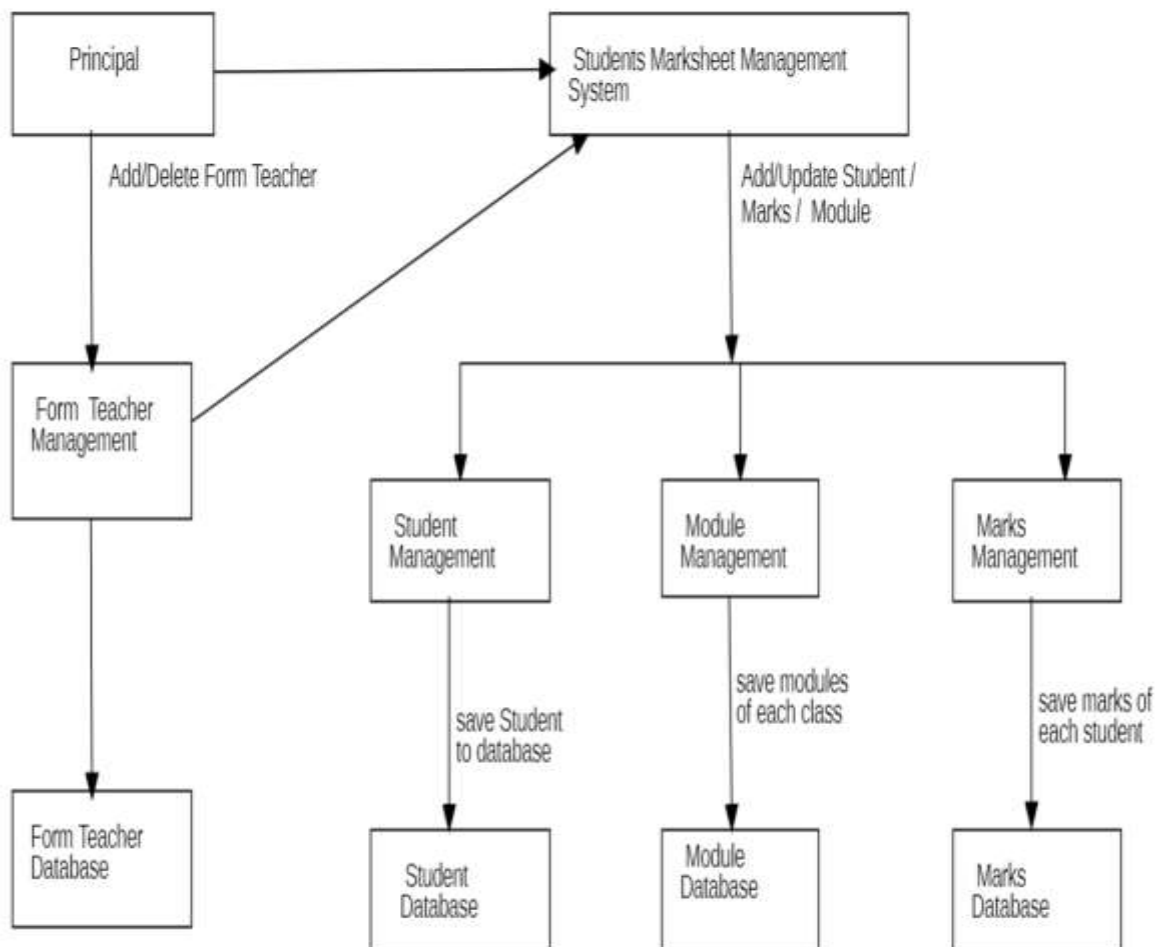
Principal

Students Marksheet Management System

Add/Delete Form Teacher

Add/Update Student / Marks / Module

Form Teacher Management

Student Management

Module Management

Marks Management

save Student to database

save modules of each class

save marks of each student

Form Teacher Database

Student Database

Module Database

Marks Database